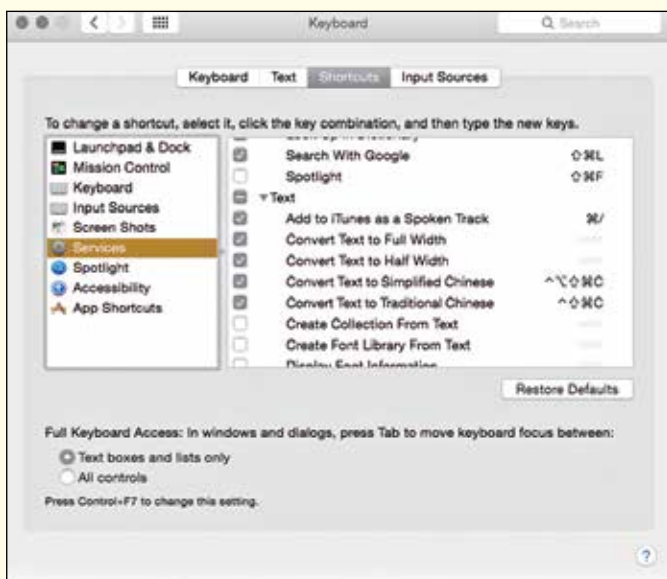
Keyboard

Search

Keyboard Text Shortcuts Input Sources

To change a shortcut, select it, click the key combination, and then type the new keys.

Launchpad & Dock
Mission Control
Keyboard
Input Sources
Screen Shots
Services
Spotlight
Accessibility
App Shortcuts

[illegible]
Search With Google ⇧⌘L
Spotlight ⇧⌘F
▾Text
Add to iTunes as a Spoken Track ⌘/
Convert Text to Full Width
Convert Text to Half Width
Convert Text to Simplified Chinese ^⌥⇧⌘C
Convert Text to Traditional Chinese ^⇧⌘C
Create Collection From Text
Create Font Library From Text
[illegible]

Restore Defaults

Full Keyboard Access: In windows and dialogs, press Tab to move keyboard focus between:

Text boxes and lists only
All controls

Press Control+F7 to change this setting.

?